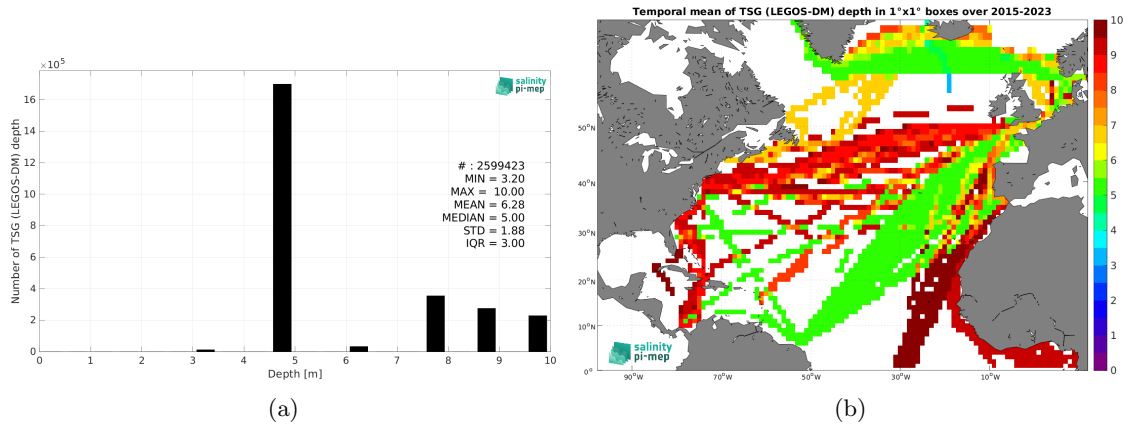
$\times10^5$

salinity pi-mep

# : 2599423
MIN = 3.20
MAX = 10.00
MEAN = 6.28
MEDIAN = 5.00
STD = 1.88
IQR = 3.00

Number of TSG (LEGOS-DM) depth

16
14
12
10
8
6
4
2
0

0 1 2 3 4 5 6 7 8 9 10

Depth [m]

(a)

Temporal mean of TSG (LEGOS-DM) depth in 1°x1° boxes over 2015-2023

50°N
40°N
30°N
20°N
10°N
0°

90°W 70°W 50°W 30°W 10°W

salinity pi-mep

10
9
8
7
6
5
4
3
2
1
0

(b)